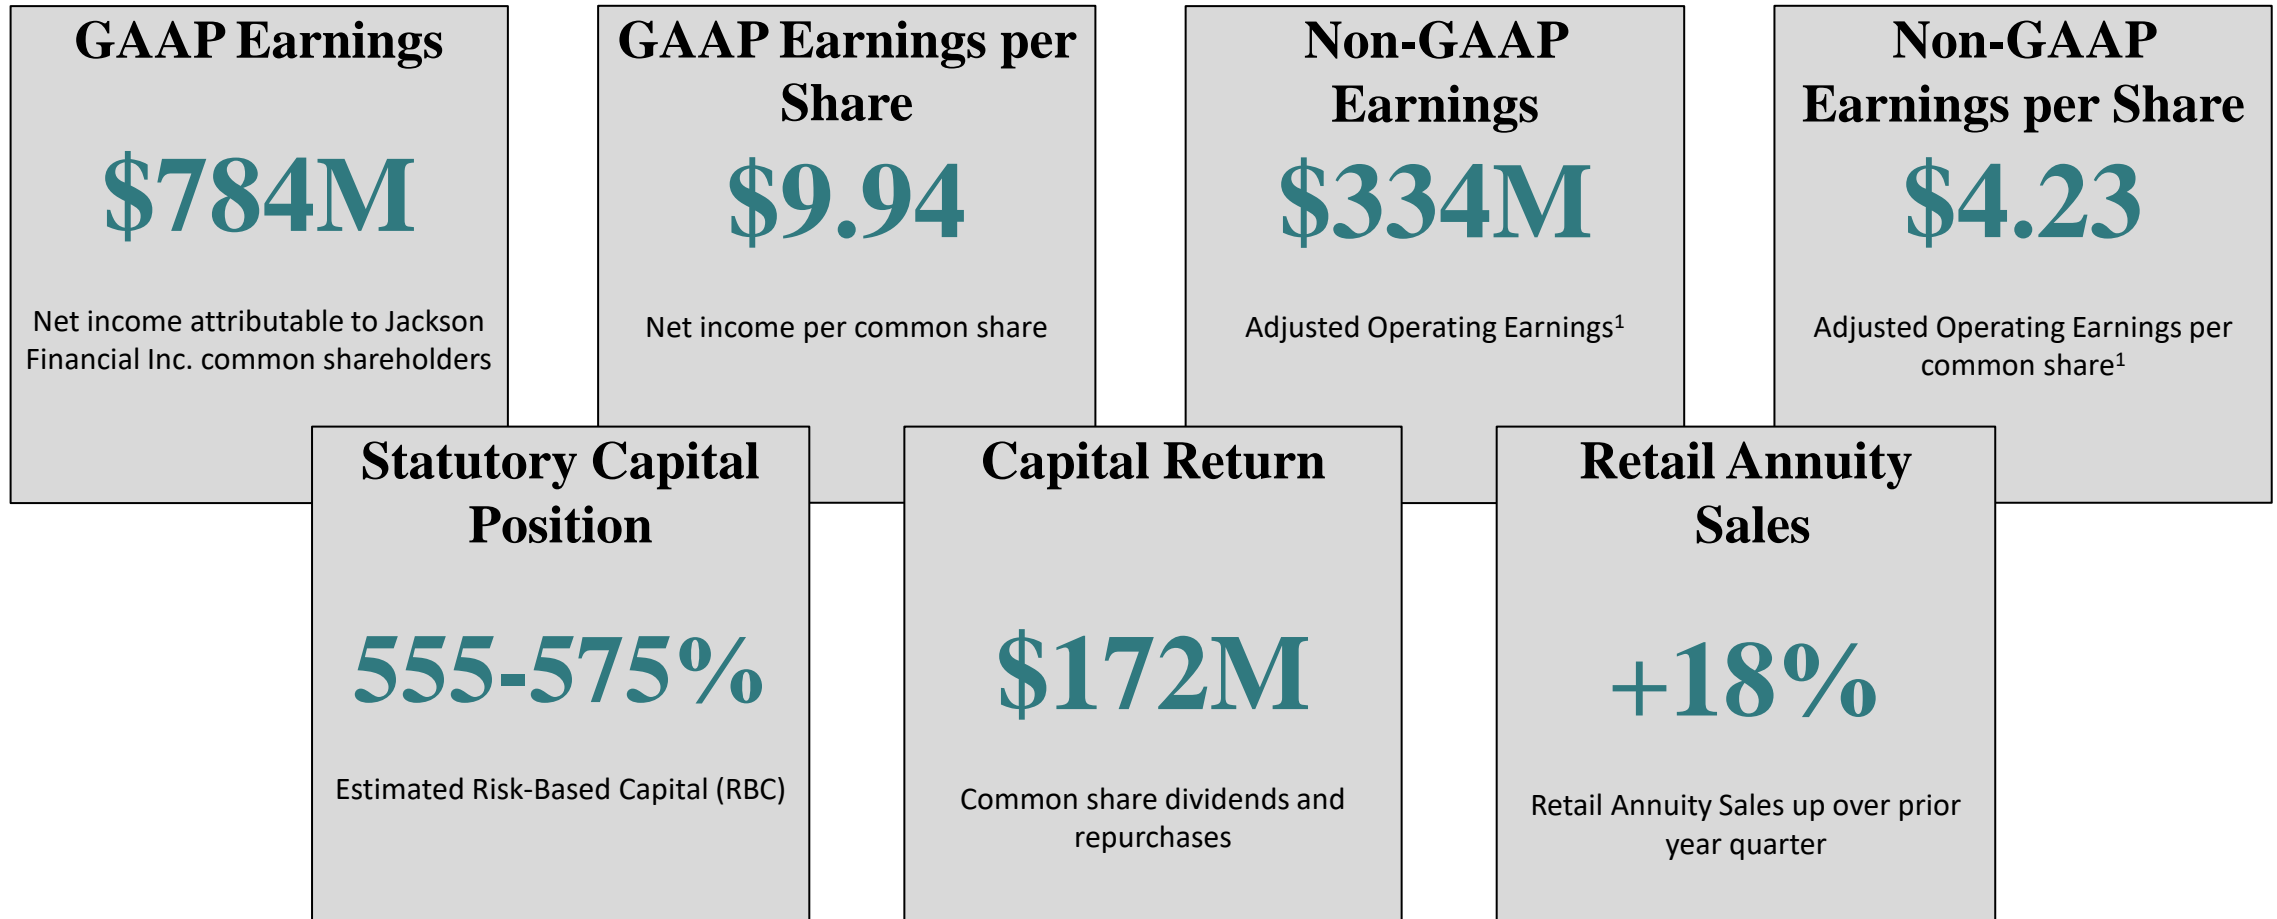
GAAP Earnings

$784M

Net income attributable to Jackson Financial Inc. common shareholders

GAAP Earnings per Share

$9.94

Net income per common share

Non-GAAP Earnings

$334M

Adjusted Operating Earnings$^1$

Non-GAAP Earnings per Share

$4.23

Adjusted Operating Earnings per common share$^1$

Statutory Capital Position

555-575%

Estimated Risk-Based Capital (RBC)

Capital Return

$172M

Common share dividends and repurchases

Retail Annuity Sales

+18%

Retail Annuity Sales up over prior year quarter